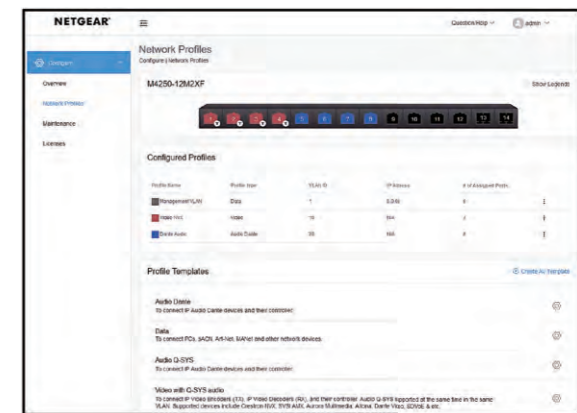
NETGEAR

Question/Help

admin

Configure

Overview

Network Profiles

Maintenance

Licenses

Network Profiles

Configure | Network Profiles

M4250-12M2XF

Show Legends

9 10 11 12 13 14

Configured Profiles

| Profile Name | Profile type | VLAN ID | IP Address | # of Assigned Ports |
|---|---|---|---|---|
| Management VLAN | Data | 1 | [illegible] | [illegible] |
| Video Hot | Video | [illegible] | N/A | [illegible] |
| Dante Audio | Audio Dante | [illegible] | N/A | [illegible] |

Profile Templates

Create AV Template

Audio Dante
To connect IP Audio Dante devices and their controller.

Data
To connect PCs, sACN, Art-Net, MANet and other network devices.

Audio Q-SYS
To connect IP Audio Dante devices and their controller.

Video with Q-SYS audio
To connect IP Video Encoders (TX), IP Video Decoders (RX), and their controller. Audio Q-SYS supported at the same time in the same VLAN. Supported devices include Crestron NVX, SVSi AMX, Aurora Multimedia, Atlona, Dante Video, SDVoE & etc.